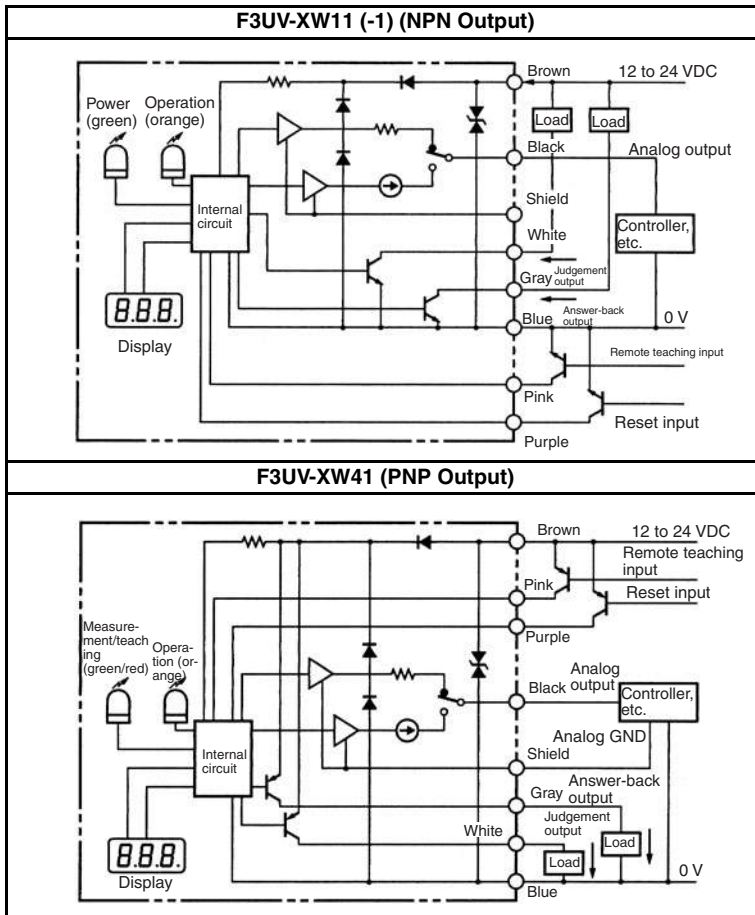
F3UV-XW11 (-1) (NPN Output)

Power (green)
Operation (orange)
Internal circuit
8.8.8.
Display
Load
Load
Brown
12 to 24 VDC
Black
Analog output
Shield
Controller, etc.
White
Gray
Judgement output
Blue
Answer-back output
0 V
Remote teaching input
Pink
Reset input
Purple

F3UV-XW41 (PNP Output)

Brown
12 to 24 VDC
Remote teaching input
Pink
Reset input
Purple
Measurement/teaching (green/red)
Operation (orange)
Black
Analog output
Controller, etc.
Analog GND
Internal circuit
Shield
Answer-back output
Gray
Judgement output
White
Load
Load
8.8.8.
Display
0 V
Blue